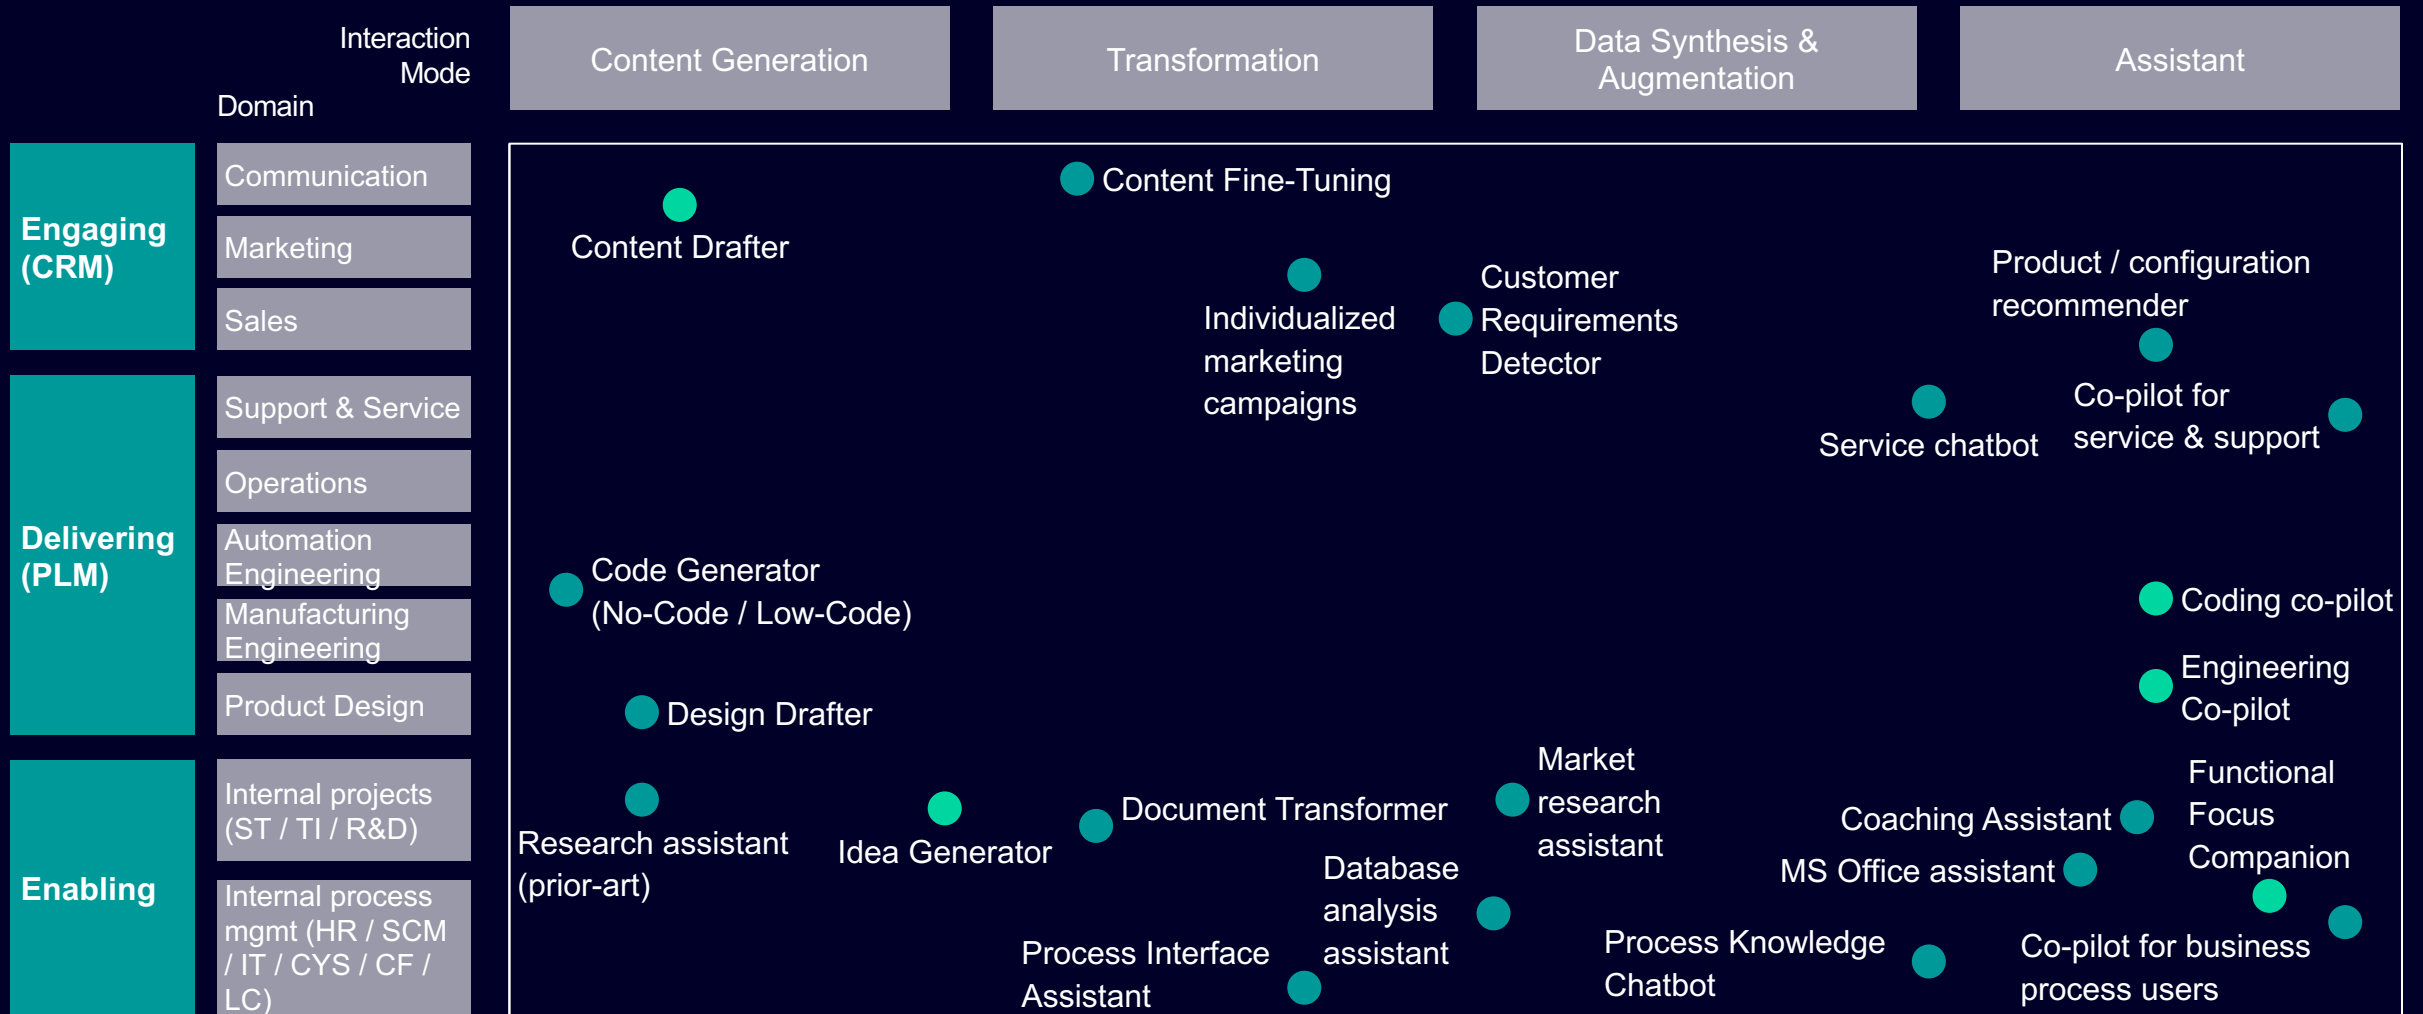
Interaction Mode
Domain

Content Generation
Transformation
Data Synthesis & Augmentation
Assistant

Engaging (CRM)
Communication
Marketing
Sales

Delivering (PLM)
Support & Service
Operations
Automation Engineering
Manufacturing Engineering
Product Design

Enabling
Internal projects (ST / TI / R&D)
Internal process mgmt (HR / SCM / IT / CYS / CF / LC)

Content Fine-Tuning
Content Drafter
Individualized marketing campaigns
Customer Requirements Detector
Product / configuration recommender
Service chatbot
Co-pilot for service & support
Code Generator (No-Code / Low-Code)
Coding co-pilot
Engineering Co-pilot
Design Drafter
Market research assistant
Functional Focus Companion
Coaching Assistant
Research assistant (prior-art)
Idea Generator
Document Transformer
MS Office assistant
Database analysis assistant
Process Knowledge Chatbot
Co-pilot for business process users
Process Interface Assistant